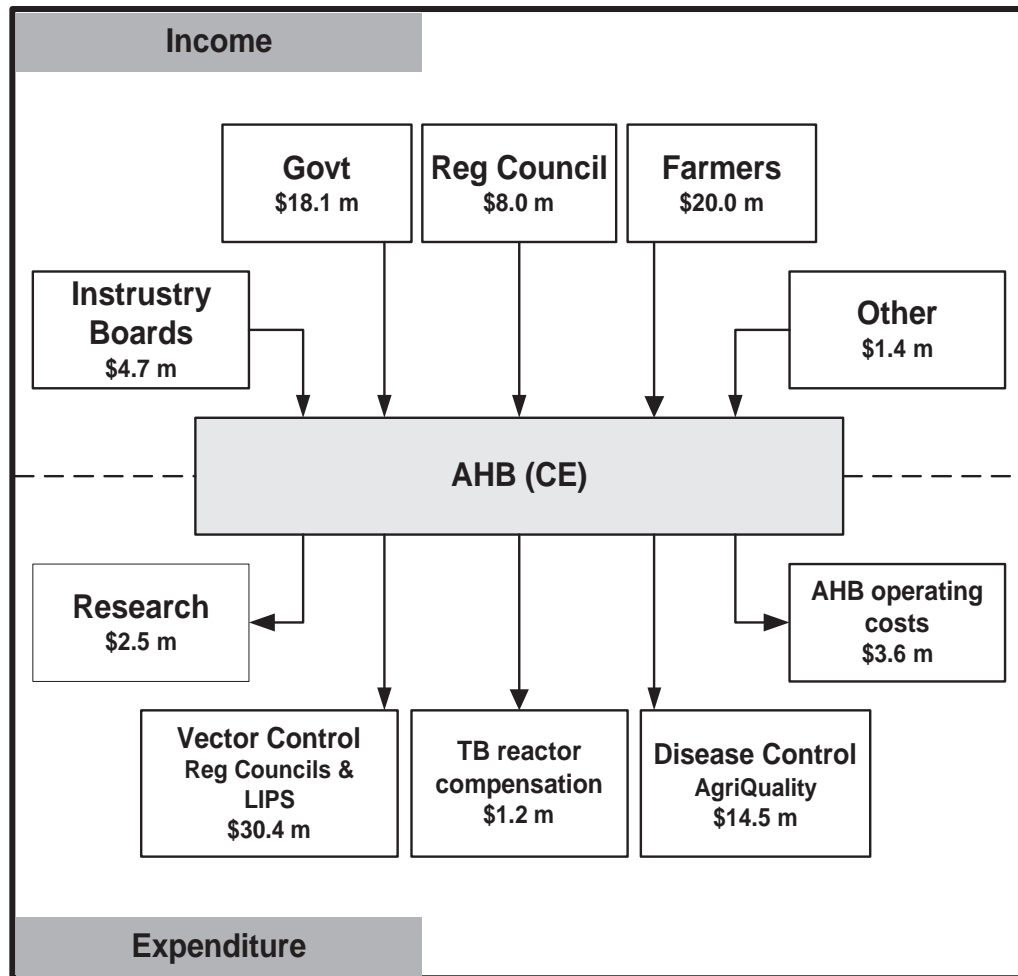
Income

Govt
\$18.1 m

Reg Council
\$8.0 m

Farmers
\$20.0 m

Instrustry Boards
\$4.7 m

Other
\$1.4 m

AHB (CE)

Research
\$2.5 m

AHB operating costs
\$3.6 m

Vector Control
Reg Councils & LIPS
\$30.4 m

TB reactor compensation
\$1.2 m

Disease Control
AgriQuality
\$14.5 m

Expenditure